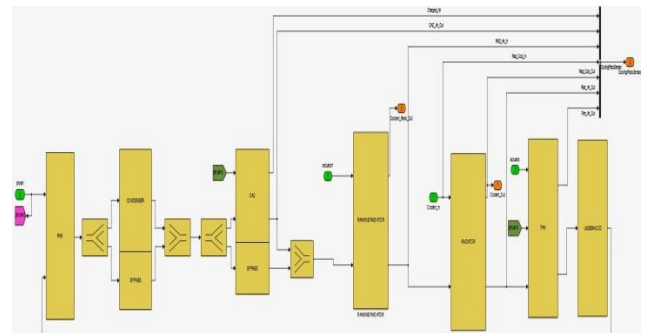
Charged_Air
CAC_Air_Out
Rad_Air_In
Rad_Cool_In
Rad_Cool_Out
Rad_Air_Out
Fan_Air_Out
CoolingPackDomain
Coolant_Rad_Out
Coolant_Out
Coolant_In
FAN
CONDENSER
BYPASS
CAC
BYPASS
RAMAIRENGINEMOTOR
RAMAIRENGINEMOTOR
RADIATOR
FAN
UNDERHOOD